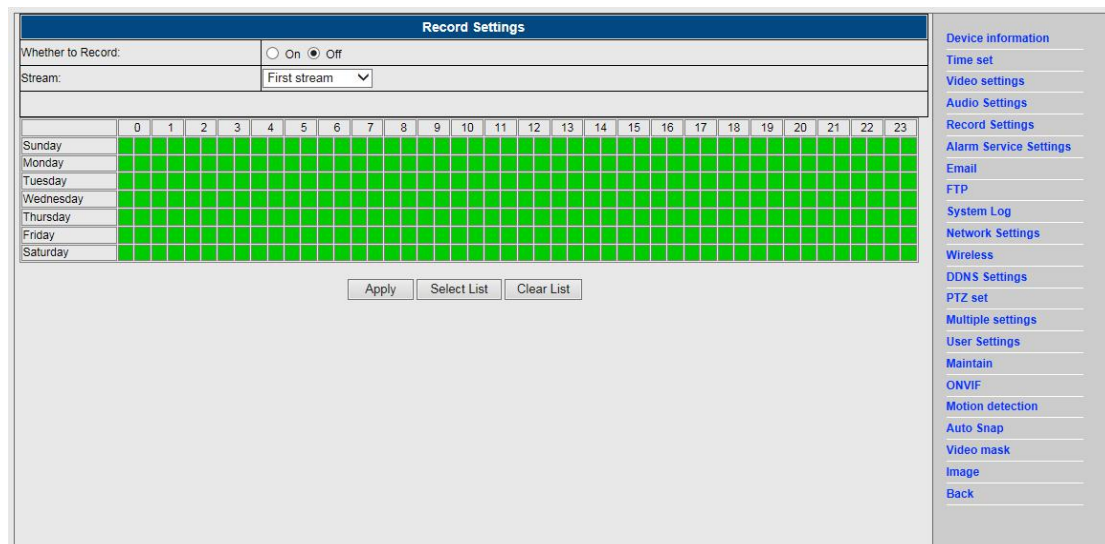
Record Settings

| Whether to Record: | On Off |
|---|---|
| Stream: | First stream |

| | 0 | 1 | 2 | 3 | 4 | 5 | 6 | 7 | 8 | 9 | 10 | 11 | 12 | 13 | 14 | 15 | 16 | 17 | 18 | 19 | 20 | 21 | 22 | 23 |
|---|---|---|---|---|---|---|---|---|---|---|---|---|---|---|---|---|---|---|---|---|---|---|---|---|
| Sunday | | | | | | | | | | | | | | | | | | | | | | | | |
| Monday | | | | | | | | | | | | | | | | | | | | | | | | |
| Tuesday | | | | | | | | | | | | | | | | | | | | | | | | |
| Wednesday | | | | | | | | | | | | | | | | | | | | | | | | |
| Thursday | | | | | | | | | | | | | | | | | | | | | | | | |
| Friday | | | | | | | | | | | | | | | | | | | | | | | | |
| Saturday | | | | | | | | | | | | | | | | | | | | | | | | |

Apply Select List Clear List

Device information
Time set
Video settings
Audio Settings
Record Settings
Alarm Service Settings
Email
FTP
System Log
Network Settings
Wireless
DDNS Settings
PTZ set
Multiple settings
User Settings
Maintain
ONVIF
Motion detection
Auto Snap
Video mask
Image
Back